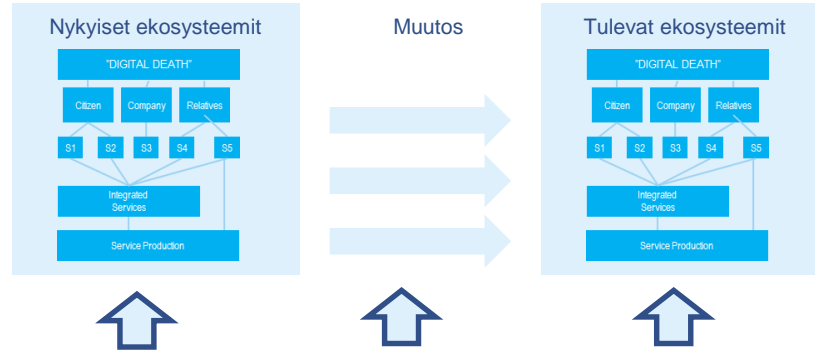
Nykyiset ekosysteemit

"DIGITAL DEATH"

Citizen

Company

Relatives

S1

S2

S3

S4

S5

Integrated Services

Service Production

Muutos

Tulevat ekosysteemit

"DIGITAL DEATH"

Citizen

Company

Relatives

S1

S2

S3

S4

S5

Integrated Services

Service Production